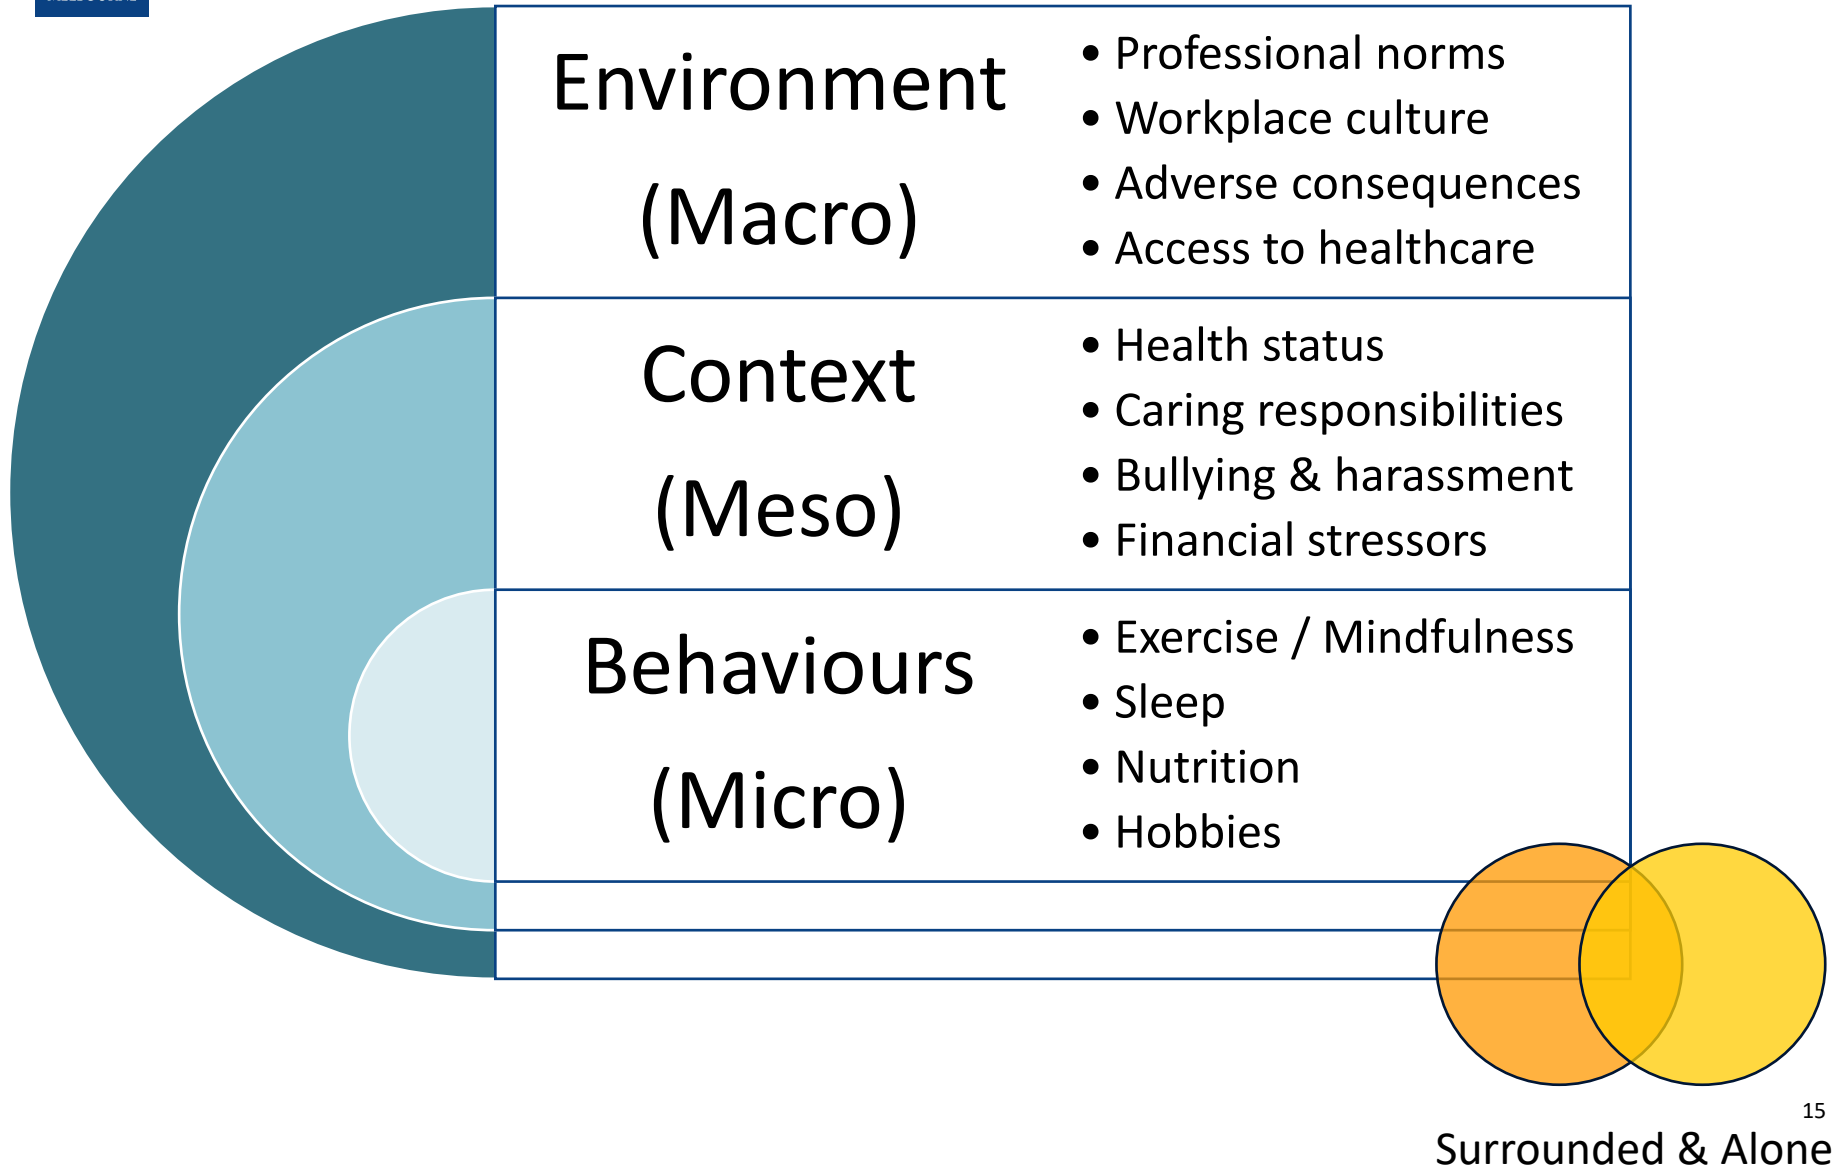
Environment (Macro)

- Professional norms
- Workplace culture
- Adverse consequences
- Access to healthcare

Context (Meso)

- Health status
- Caring responsibilities
- Bullying & harassment
- Financial stressors

Behaviours (Micro)

- Exercise / Mindfulness
- Sleep
- Nutrition
- Hobbies

15

Surrounded & Alone